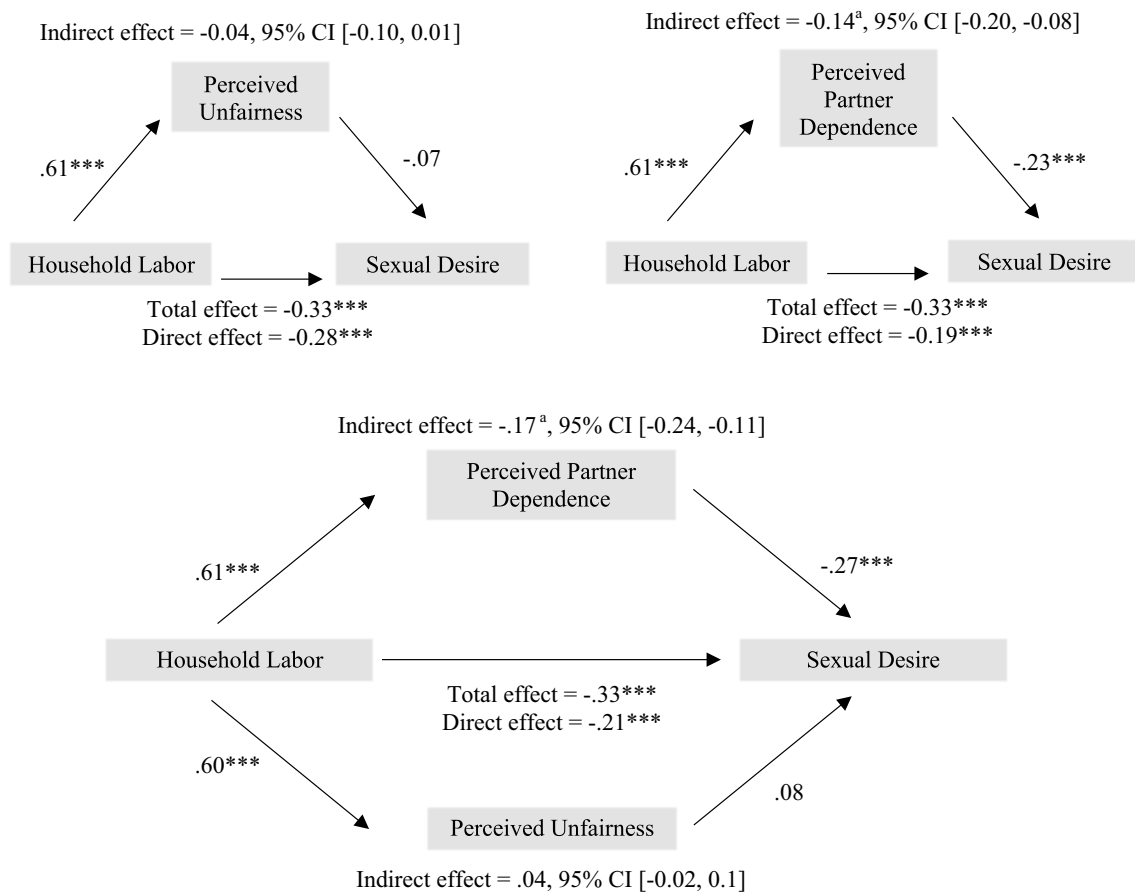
Indirect effect = -0.04, 95% CI [-0.10, 0.01]

Perceived Unfairness

.61***

-.07

Household Labor

Sexual Desire

Total effect = -0.33***
Direct effect = -0.28***

Indirect effect = -0.14$^{a}$, 95% CI [-0.20, -0.08]

Perceived Partner Dependence

.61***

-.23***

Household Labor

Sexual Desire

Total effect = -0.33***
Direct effect = -0.19***

Indirect effect = -.17$^{a}$, 95% CI [-0.24, -0.11]

Perceived Partner Dependence

.61***

-.27***

Household Labor

Sexual Desire

Total effect = -.33***
Direct effect = -.21***

.60***

.08

Perceived Unfairness

Indirect effect = .04, 95% CI [-0.02, 0.1]